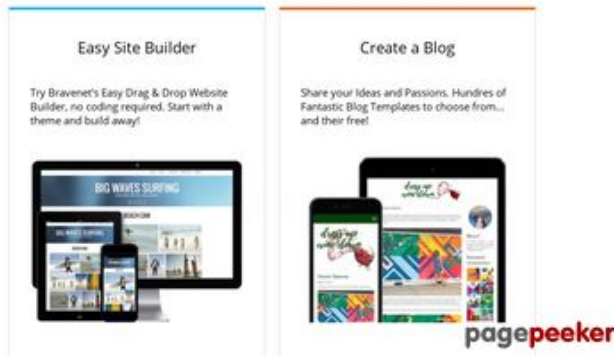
Easy Site Builder

Try Bravenet's Easy Drag & Drop Website Builder, no coding required. Start with a theme and build away!

BIG WAVES SURFING

BIG WAVES SURFING

Create a Blog

Share your Ideas and Passions. Hundres of Fantastic Blog Templates to choose from... and their free!

pagepeeker